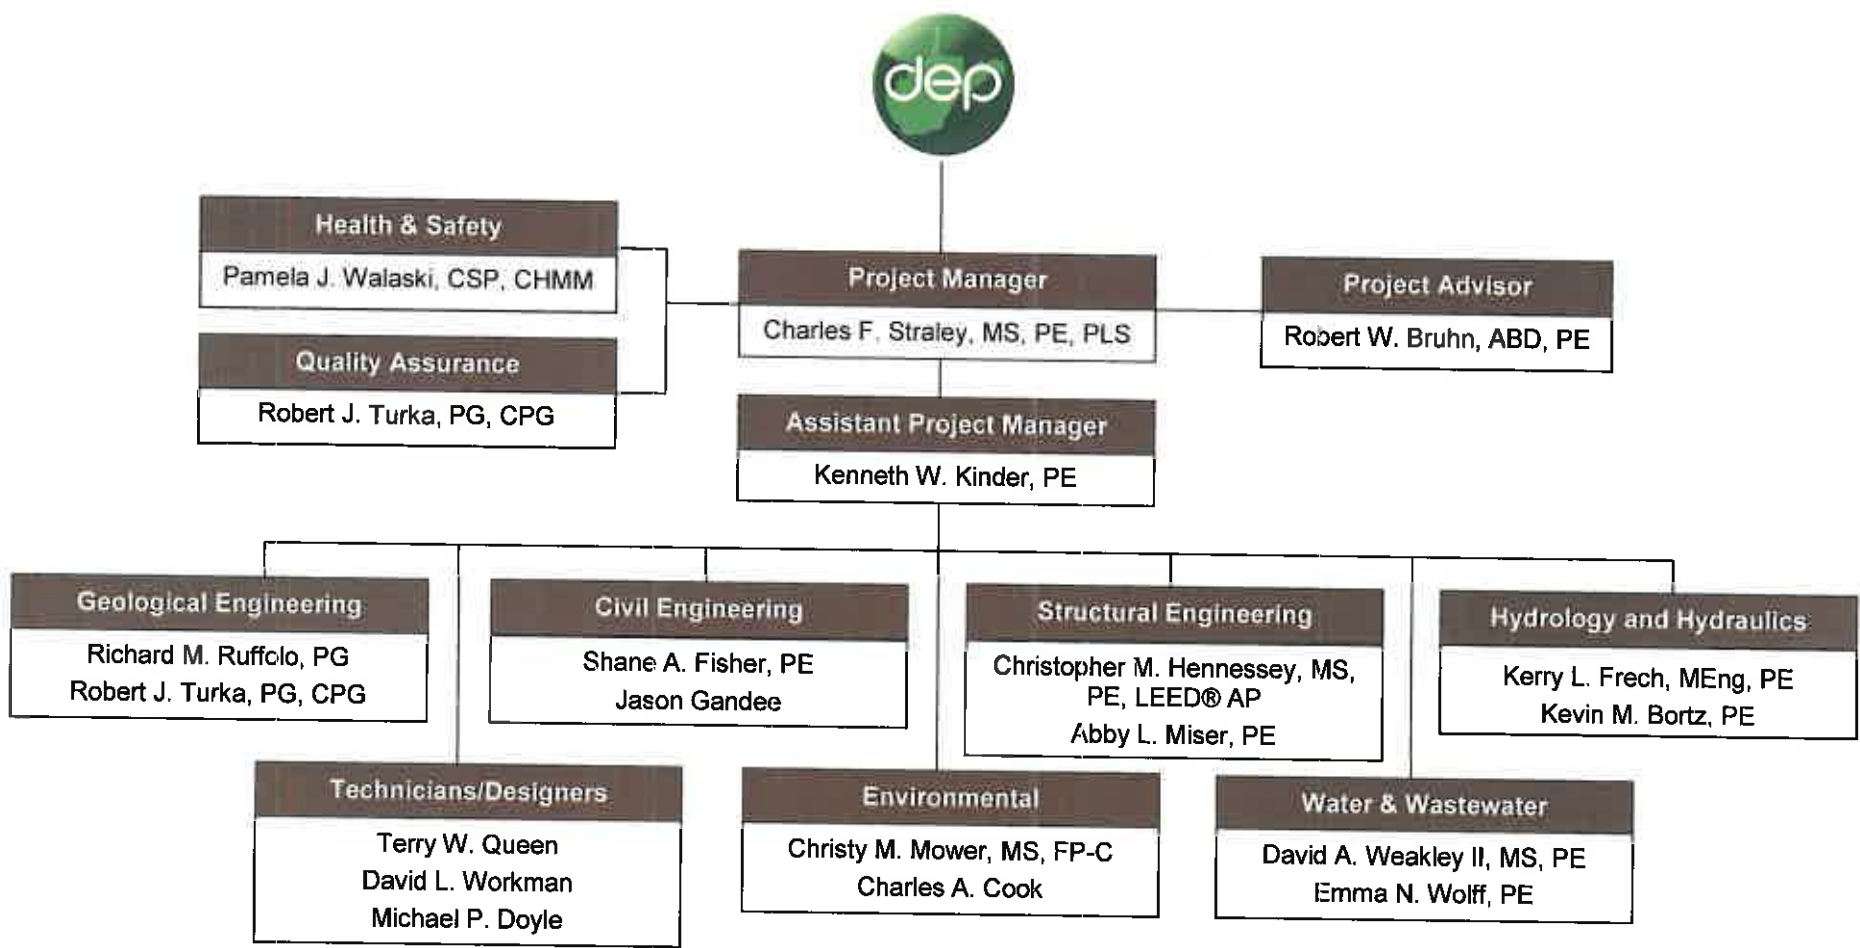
dep

Health & Safety
Pamela J. Walaski, CSP, CHMM

Quality Assurance
Robert J. Turka, PG, CPG

Project Manager
Charles F. Straley, MS, PE, PLS

Project Advisor
Robert W. Bruhn, ABD, PE

Assistant Project Manager
Kenneth W. Kinder, PE

Geological Engineering
Richard M. Ruffolo, PG
Robert J. Turka, PG, CPG

Civil Engineering
Shane A. Fisher, PE
Jason Gandee

Structural Engineering
Christopher M. Hennessey, MS, PE, LEED® AP
Abby L. Miser, PE

Hydrology and Hydraulics
Kerry L. Frech, MEng, PE
Kevin M. Bortz, PE

Technicians/Designers
Terry W. Queen
David L. Workman
Michael P. Doyle

Environmental
Christy M. Mower, MS, FP-C
Charles A. Cook

Water & Wastewater
David A. Weakley II, MS, PE
Emma N. Wolff, PE